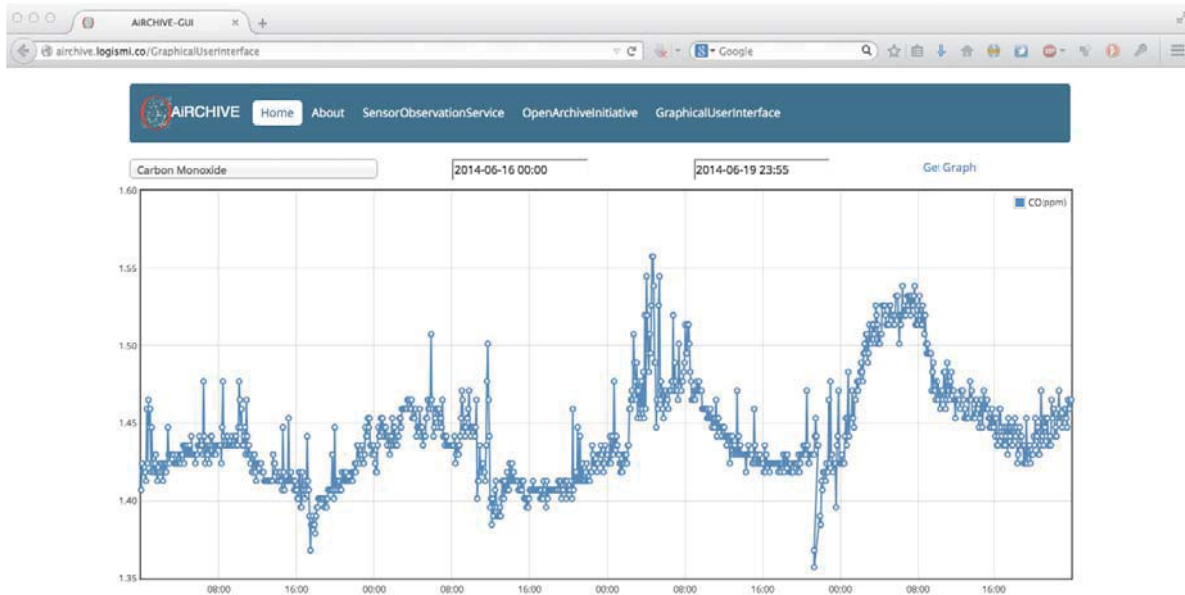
AIRCHIVE-GUI
airchive.logismi.co/GraphicalUserInterface
Google

AIRCHIVE Home About SensorObservationService OpenArchiveInitiative GraphicalUserInterface

Carbon Monoxide
2014-06-16 00:00
2014-06-19 23:55
Get Graph

CO(ppm)

1.60
1.55
1.50
1.45
1.40
1.35

08:00 16:00 00:00 08:00 16:00 00:00 08:00 16:00 00:00 08:00 16:00